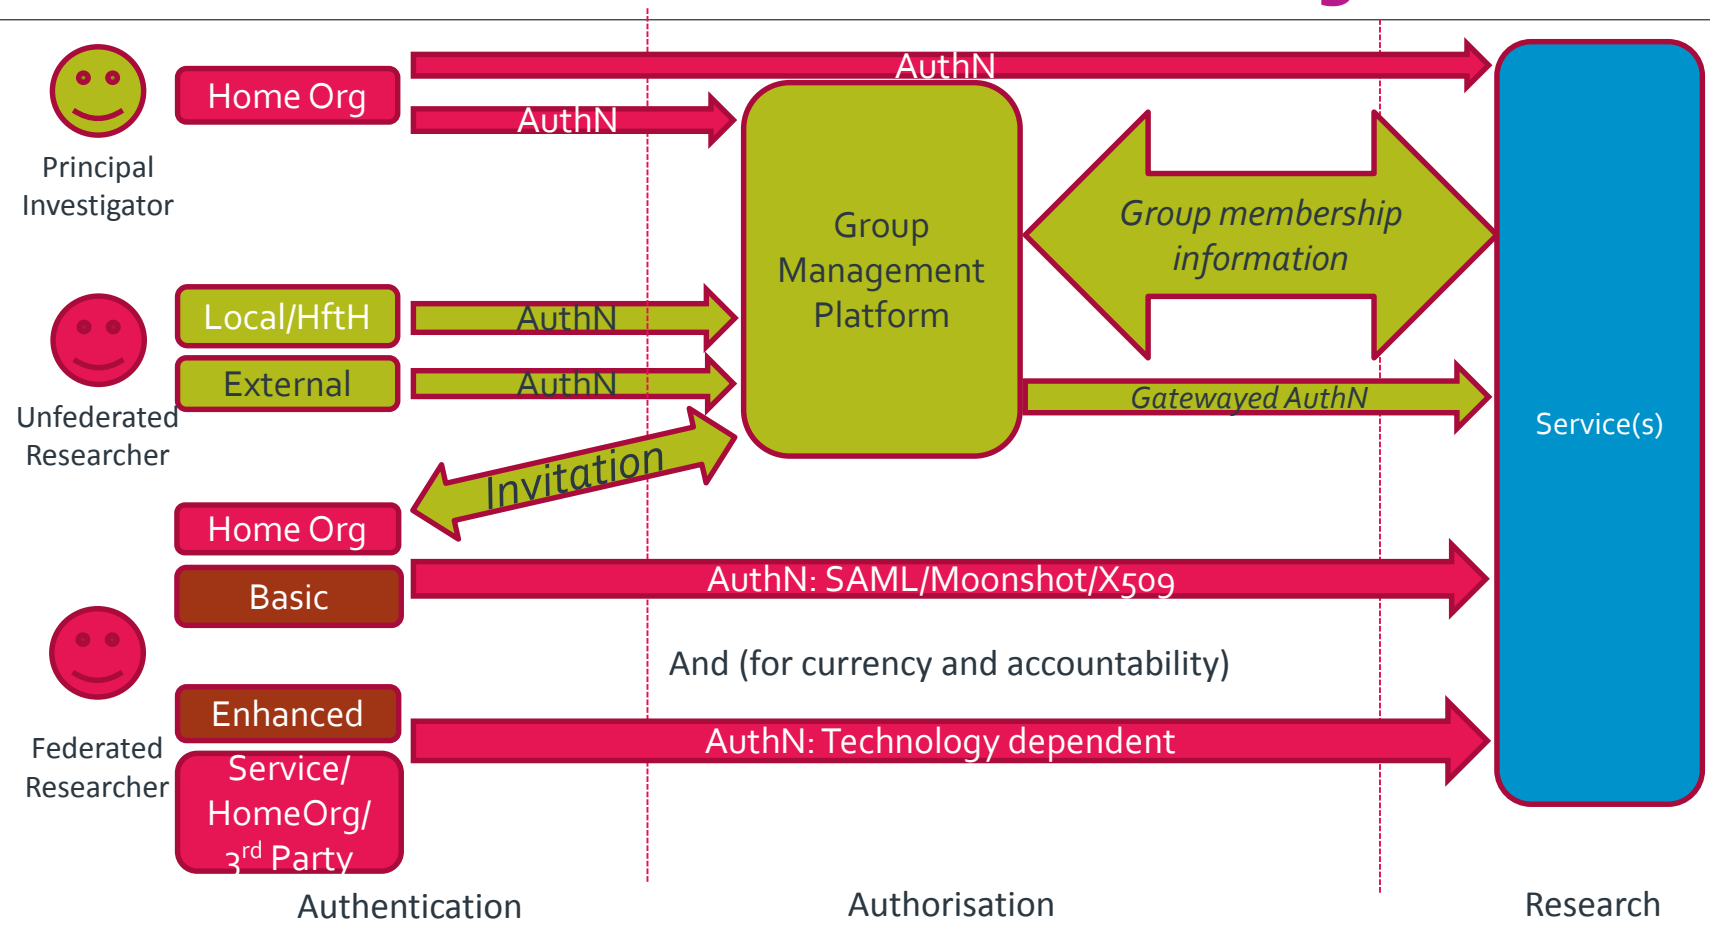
Principal Investigator

Home Org

AuthN

AuthN

Group Management Platform

Group membership information

Unfederated Researcher

Local/HftH

AuthN

External

AuthN

Gatewayed AuthN

Service(s)

Invitation

Home Org

Basic

AuthN: SAML/Moonshot/X509

And (for currency and accountability)

Federated Researcher

Enhanced

AuthN: Technology dependent

Service/ HomeOrg/ 3$^{rd}$ Party

Authentication

Authorisation

Research